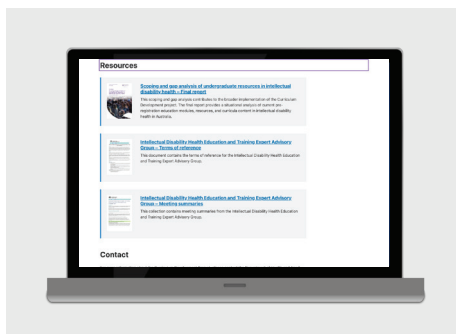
Resources

Scoping and gap analysis of undergraduate resources in intellectual disability health – Final report

This scoping and gap analysis contributes to the broader implementation of the Curriculum Development project. The final report provides a situational analysis of current pre-registration education modules, resources, and curricula content in intellectual disability health in Australia.

Intellectual Disability Health Education and Training Expert Advisory Group – Terms of reference

This document contains the terms of reference for the Intellectual Disability Health Education and Training Expert Advisory Group.

Intellectual Disability Health Education and Training Expert Advisory Group – Meeting summaries

This collection contains meeting summaries from the Intellectual Disability Health Education and Training Expert Advisory Group.

Contact